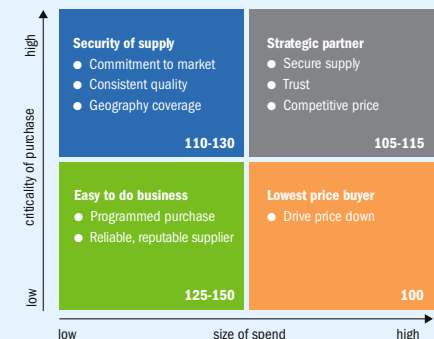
high

criticality of purchase

low

**Security of supply**
- Commitment to market
- Consistent quality
- Geography coverage

110-130

**Strategic partner**
- Secure supply
- Trust
- Competitive price

105-115

**Easy to do business**
- Programmed purchase
- Reliable, reputable supplier

125-150

**Lowest price buyer**
- Drive price down

100

low

size of spend

high